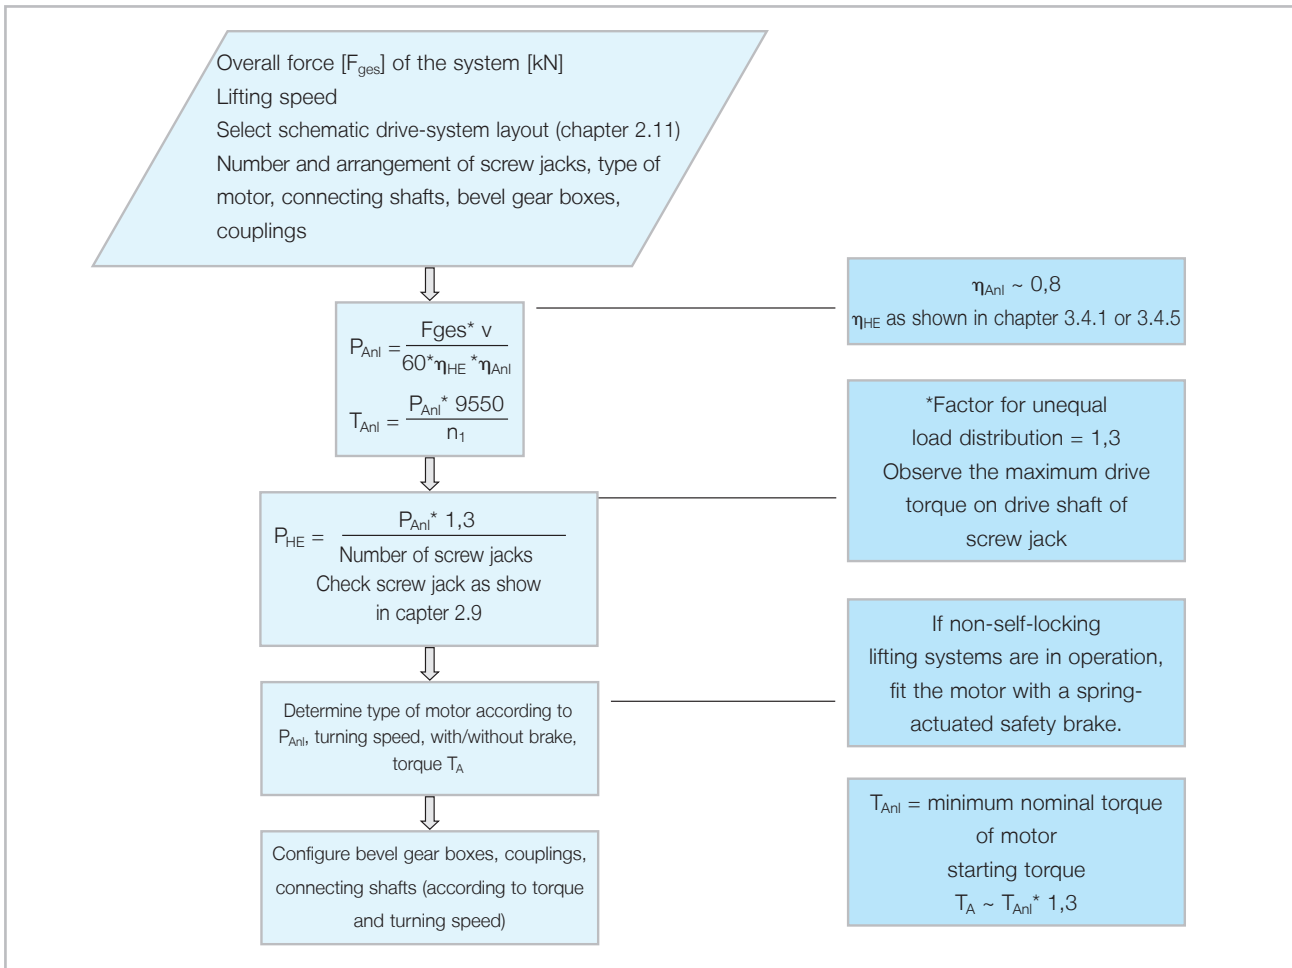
Overall force [$F_{ges}$] of the system [kN]
Lifting speed
Select schematic drive-system layout (chapter 2.11)
Number and arrangement of screw jacks, type of motor, connecting shafts, bevel gear boxes, couplings

$P_{Anl} = \frac{Fges^{*} v}{60^{*} \eta_{HE}{}^{*} \eta_{Anl}}$

$T_{Anl} = \frac{P_{Anl}{}^{*} 9550}{n_1}$

$\eta_{Anl} \sim 0{,}8$
$\eta_{HE}$ as shown in chapter 3.4.1 or 3.4.5

$P_{HE} = \frac{P_{Anl}{}^{*} 1{,}3}{\text{Number of screw jacks}}$
Check screw jack as show in capter 2.9

*Factor for unequal load distribution = 1,3
Observe the maximum drive torque on drive shaft of screw jack

Determine type of motor according to $P_{Anl}$, turning speed, with/without brake, torque $T_A$

If non-self-locking lifting systems are in operation, fit the motor with a spring-actuated safety brake.

Configure bevel gear boxes, couplings, connecting shafts (according to torque and turning speed)

$T_{Anl}$ = minimum nominal torque of motor
starting torque
$T_A \sim T_{Anl}{}^{*} 1{,}3$